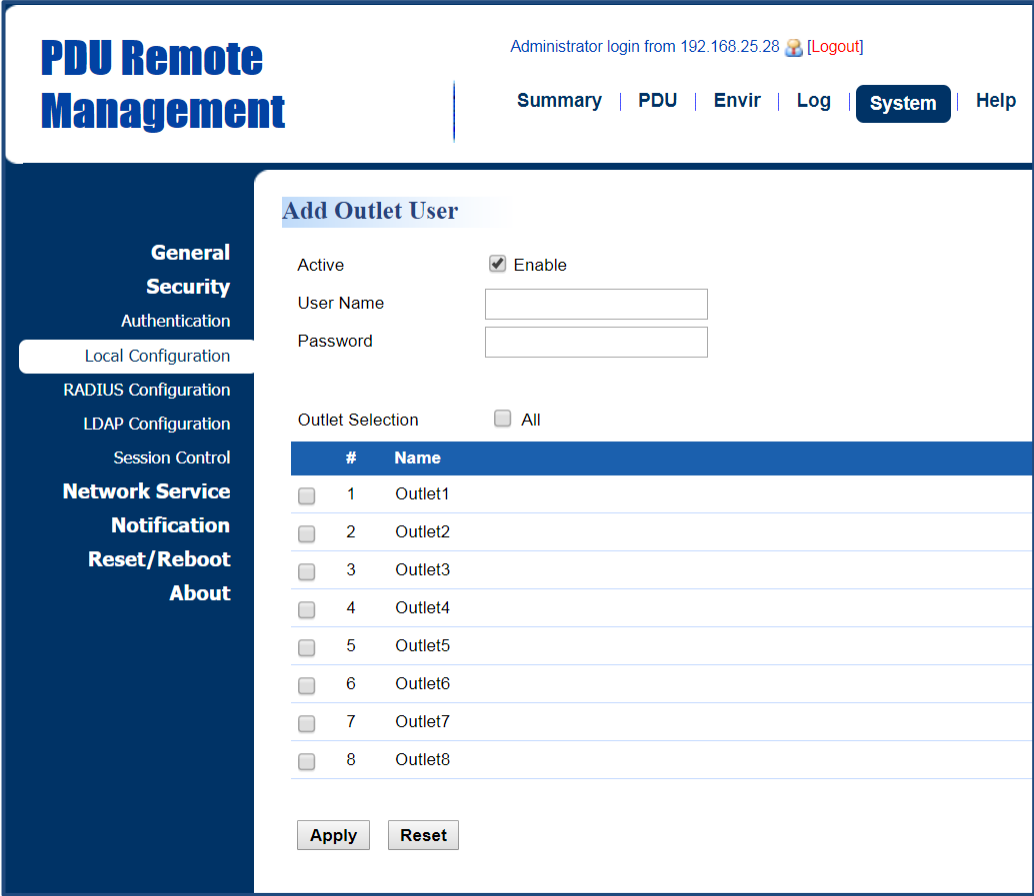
PDU Remote Management

Administrator login from 192.168.25.28 [Logout]

Summary | PDU | Envir | Log | System | Help

General
Security
Authentication
Local Configuration
RADIUS Configuration
LDAP Configuration
Session Control
Network Service
Notification
Reset/Reboot
About

Add Outlet User

Active Enable
User Name
Password

Outlet Selection All

| | # | Name |
|---|---|---|
| | 1 | Outlet1 |
| | 2 | Outlet2 |
| | 3 | Outlet3 |
| | 4 | Outlet4 |
| | 5 | Outlet5 |
| | 6 | Outlet6 |
| | 7 | Outlet7 |
| | 8 | Outlet8 |

Apply Reset